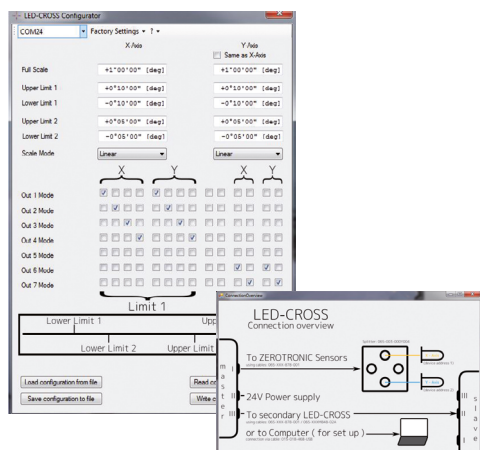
LED-CROSS Configurator

COM24

Factory Settings ▾ ? ▾

X Axis

Y Axis

Same as X-Axis

Full Scale +1°00'00" [deg] +1°00'00" [deg]

Upper Limit 1 +0°10'00" [deg] +0°10'00" [deg]

Lower Limit 1 -0°10'00" [deg] -0°10'00" [deg]

Upper Limit 2 +0°05'00" [deg] +0°05'00" [deg]

Lower Limit 2 -0°05'00" [deg] -0°05'00" [deg]

Scale Mode Linear Linear

X Y X Y

Out 1 Mode

Out 2 Mode

Out 3 Mode

Out 4 Mode

Out 5 Mode

Out 6 Mode

Out 7 Mode

Limit 1

Lower Limit 1

Upp

Lower Limit 2

Upper Limit

Load configuration from file

Save configuration to file

Read c

Write c

ConnectionOverview

LED-CROSS
Connection overview

To ZEROTRONIC Sensors

24V Power supply

To secondary LED-CROSS

or to Computer ( for set up )

m a s t e r

I II III

s l a v e

III II I